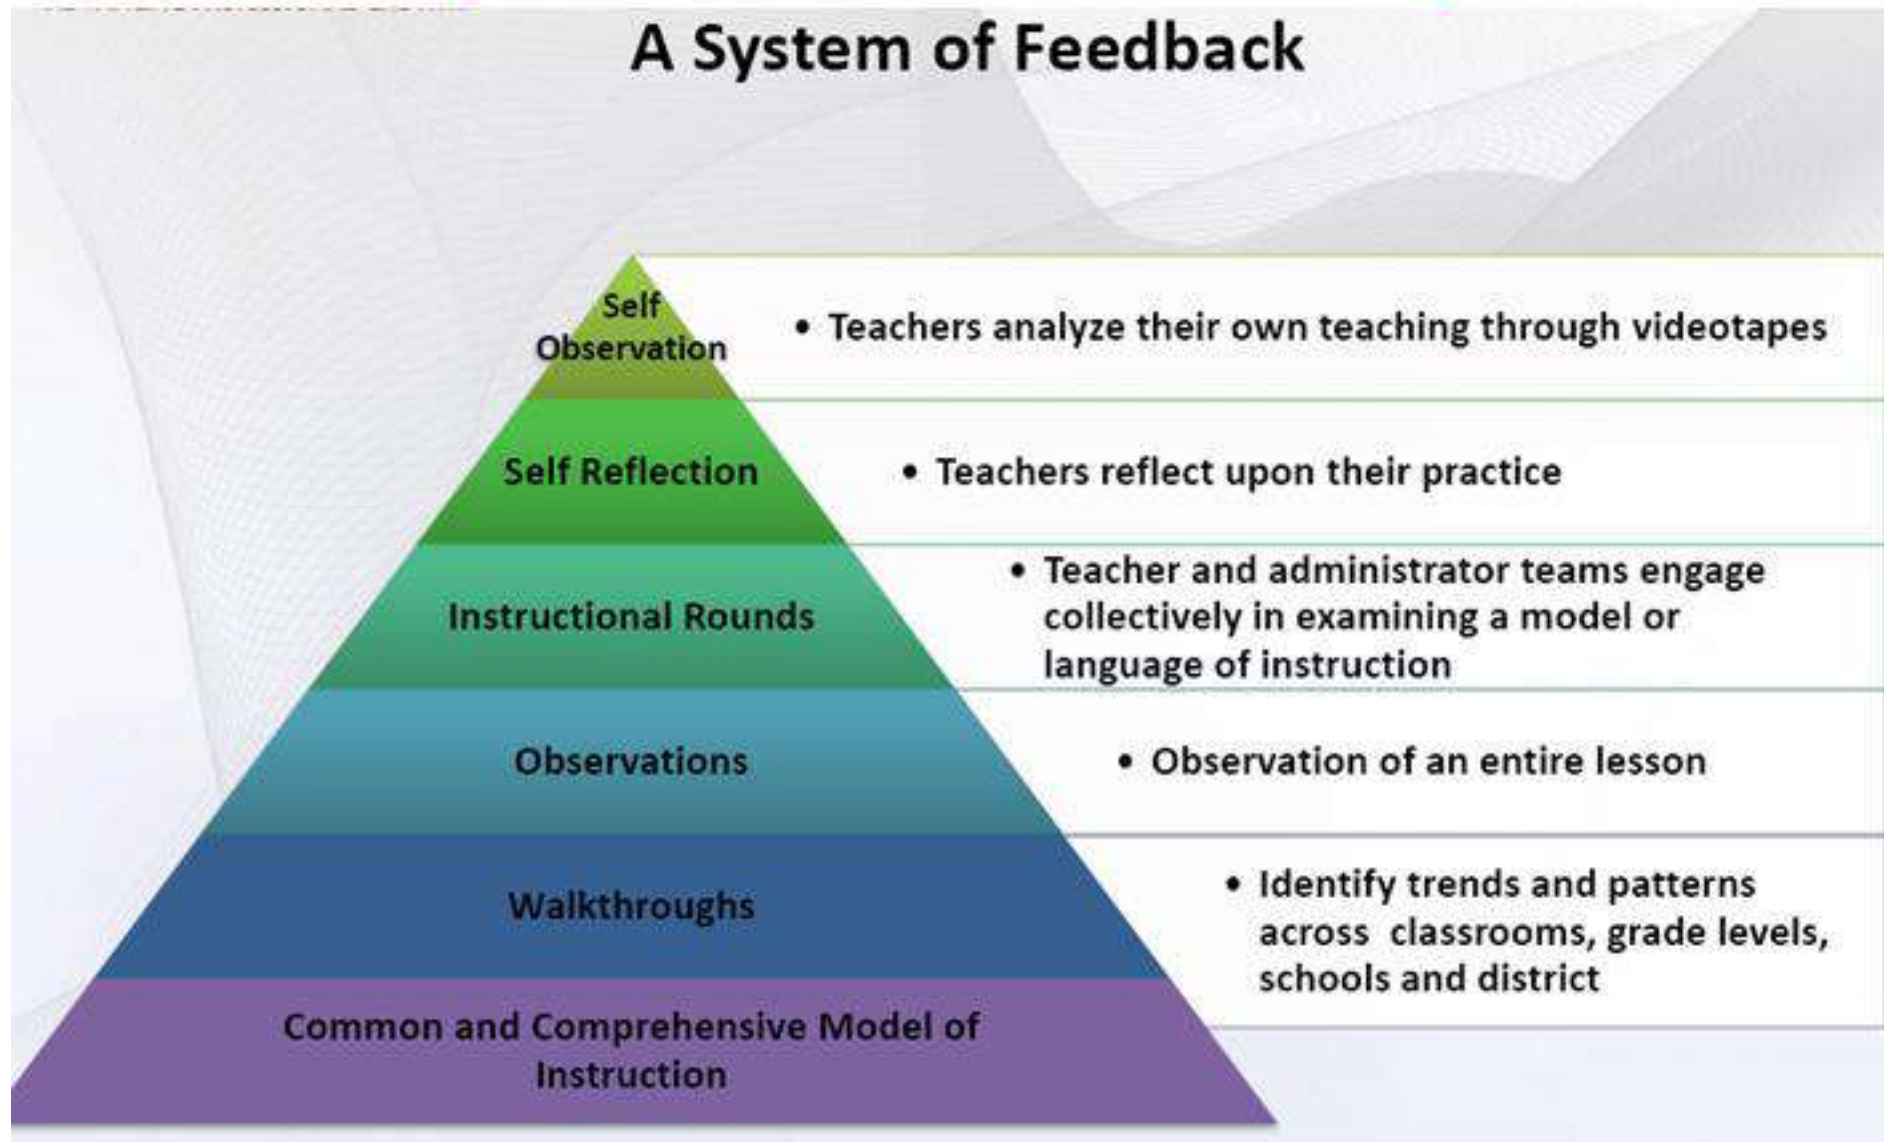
A System of Feedback

Self Observation

• Teachers analyze their own teaching through videotapes

Self Reflection

• Teachers reflect upon their practice

Instructional Rounds

• Teacher and administrator teams engage collectively in examining a model or language of instruction

Observations

• Observation of an entire lesson

Walkthroughs

• Identify trends and patterns across classrooms, grade levels, schools and district

Common and Comprehensive Model of Instruction